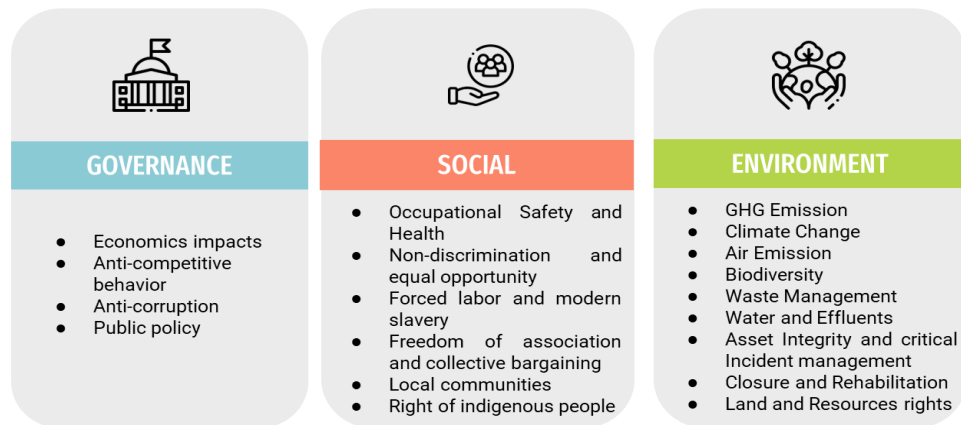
GOVERNANCE

- Economics impacts
- Anti-competitive behavior
- Anti-corruption
- Public policy

SOCIAL

- Occupational Safety and Health
- Non-discrimination and equal opportunity
- Forced labor and modern slavery
- Freedom of association and collective bargaining
- Local communities
- Right of indigenous people

ENVIRONMENT

- GHG Emission
- Climate Change
- Air Emission
- Biodiversity
- Waste Management
- Water and Effluents
- Asset Integrity and critical Incident management
- Closure and Rehabilitation
- Land and Resources rights